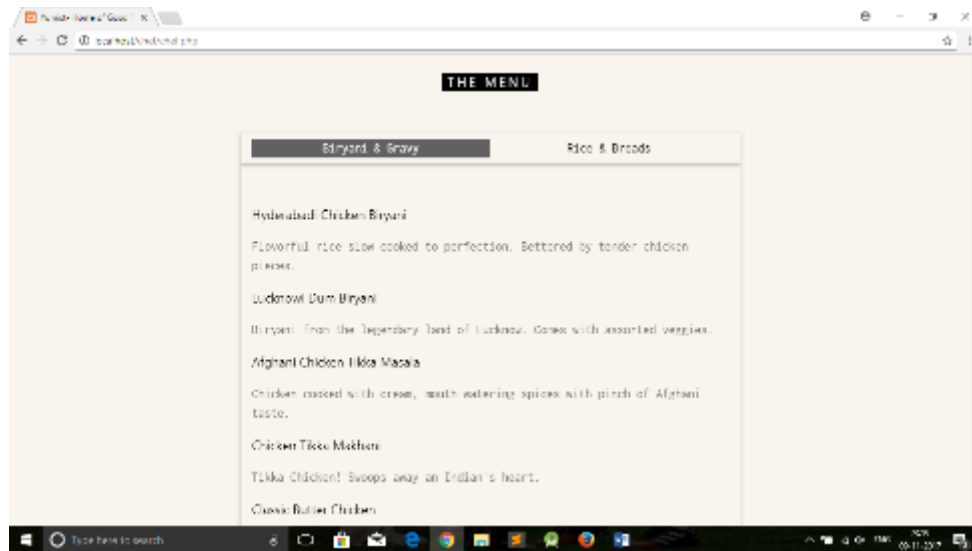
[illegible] ×

localhost/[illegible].php

THE MENU

Biryani & Gravy

Rice & Breads

Hyderabadi Chicken Biryani

Flavorful rice slow cooked to perfection. Bettered by tender chicken pieces.

Lucknowi Dum Biryani

Biryani from the legendary land of Lucknow. Comes with assorted veggies.

Afghani Chicken Tikka Masala

Chicken cooked with cream, mouth watering spices with pinch of Afghani taste.

Chicken Tikka Makhani

Tikka Chicken! Swoops away an Indian's heart.

Classic Butter Chicken

Type here to search

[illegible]